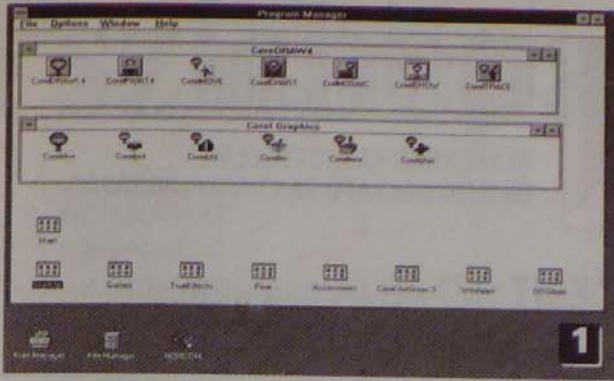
File Options Window Help
Program Manager

CorelDRAW4
CorelPhotoPaint 4 CorelPHOTO 4 CorelSHOW CorelCHART CorelMOSAIC CorelDRAW CorelTRACE

Corel Graphics
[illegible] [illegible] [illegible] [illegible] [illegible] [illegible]

Main

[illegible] Games TrueEffects Fonts Accessories Corel ArtShow 3 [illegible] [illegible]

Print Manager File Manager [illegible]

1